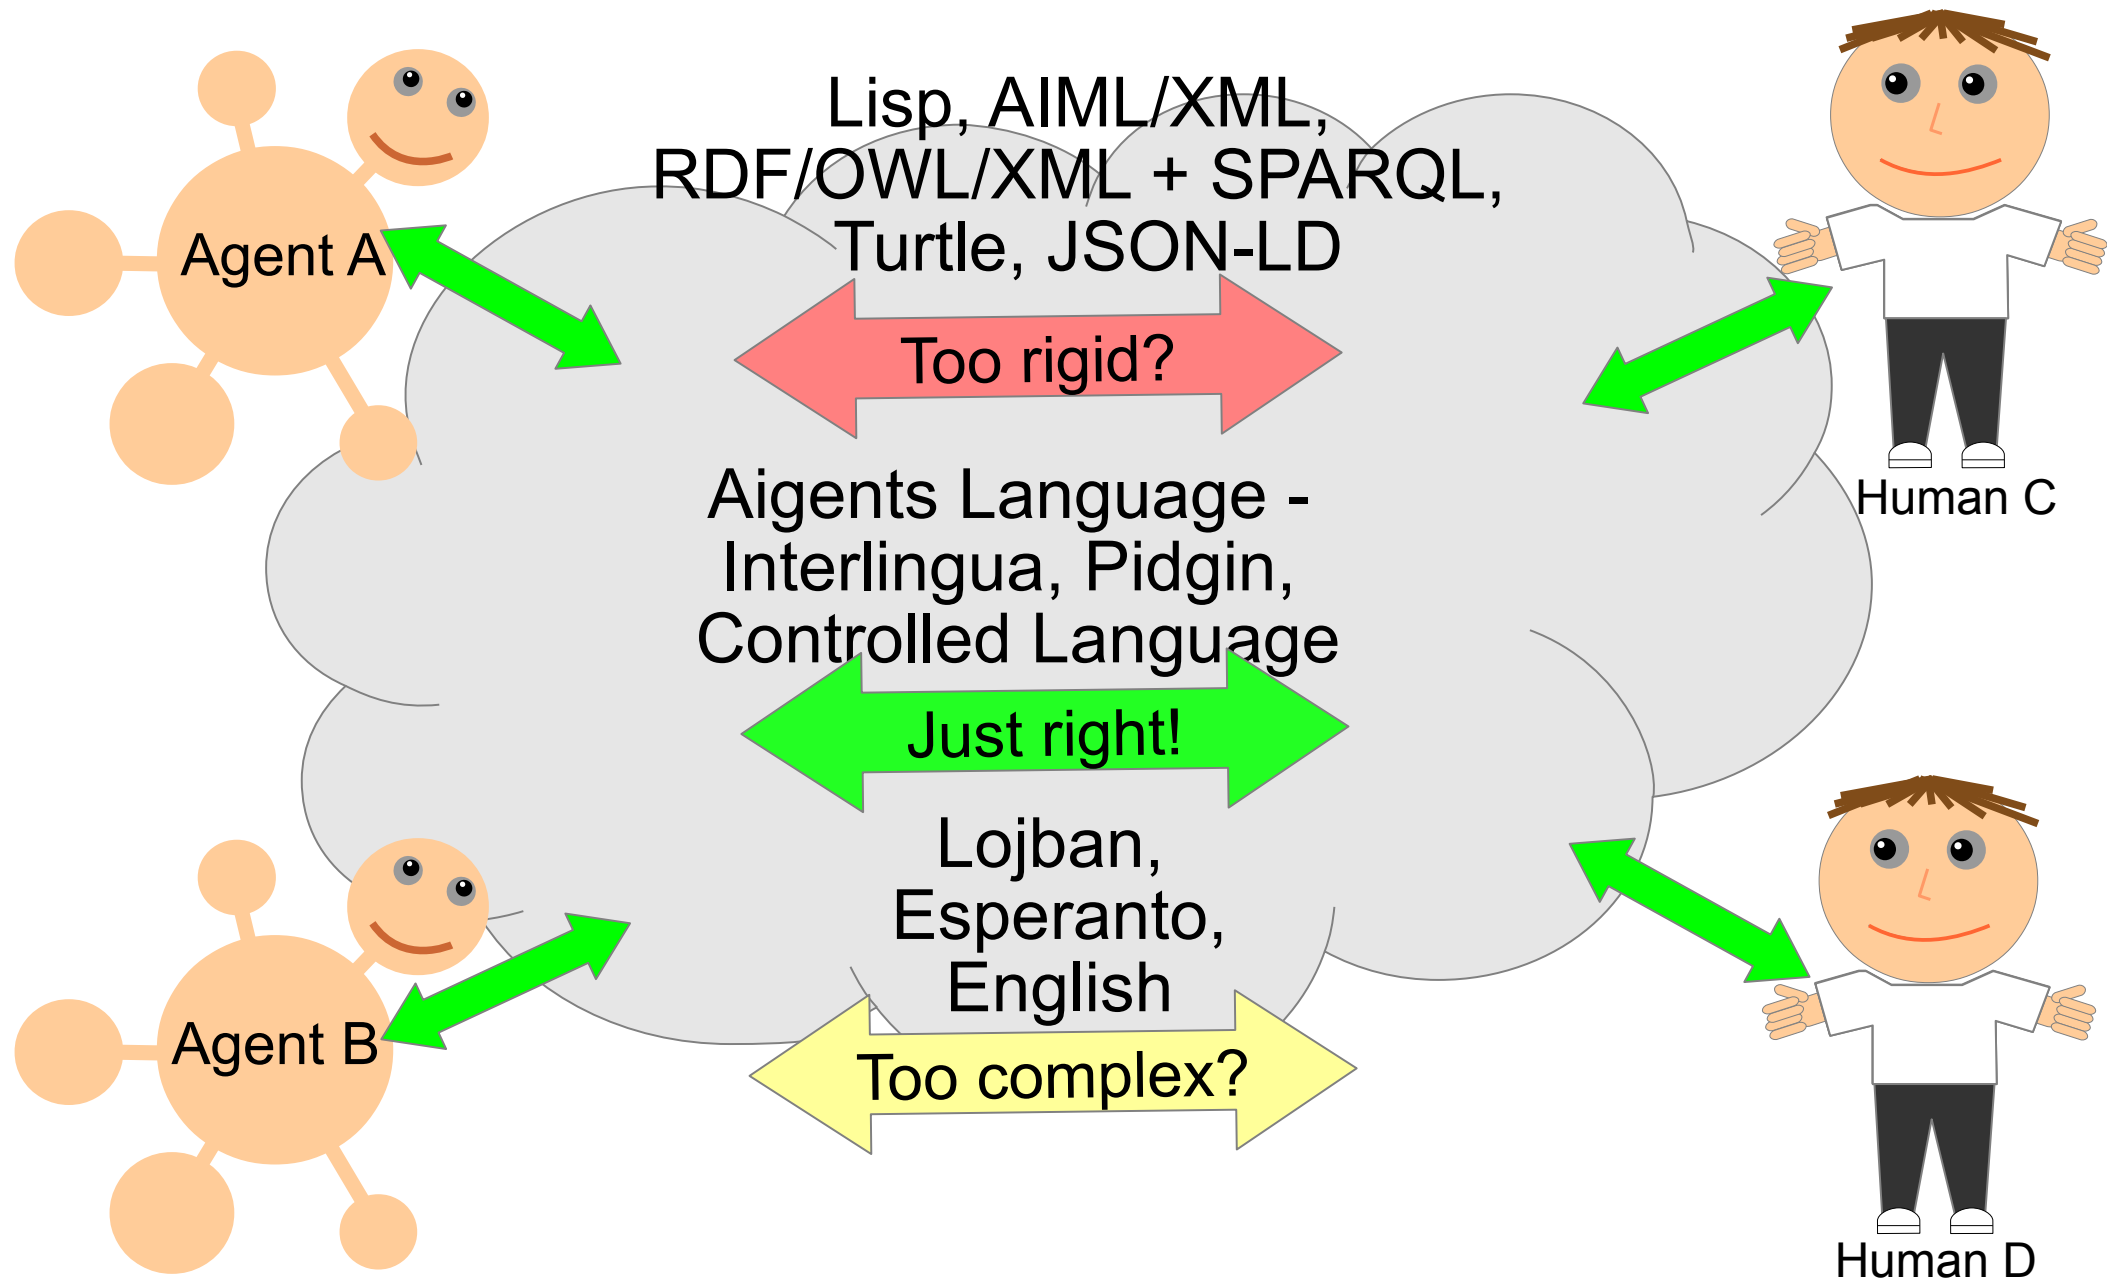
Agent A

Lisp, AIML/XML, RDF/OWL/XML + SPARQL, Turtle, JSON-LD

Too rigid?

Human C

Aigents Language - Interlingua, Pidgin, Controlled Language

Just right!

Agent B

Lojban, Esperanto, English

Too complex?

Human D